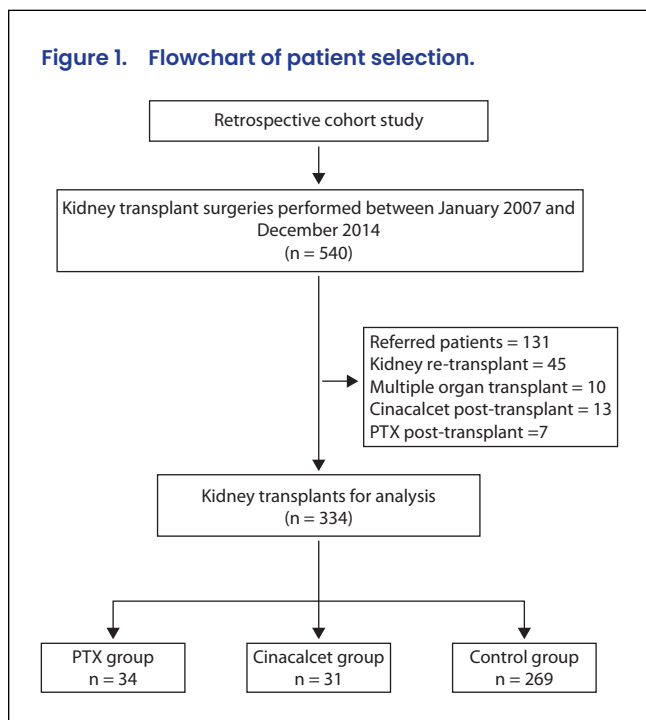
Figure 1. Flowchart of patient selection.

Retrospective cohort study

Kidney transplant surgeries performed between January 2007 and December 2014
(n = 540)

Referred patients = 131
Kidney re-transplant = 45
Multiple organ transplant = 10
Cinacalcet post-transplant = 13
PTX post-transplant =7

Kidney transplants for analysis
(n = 334)

PTX group
n = 34

Cinacalcet group
n = 31

Control group
n = 269